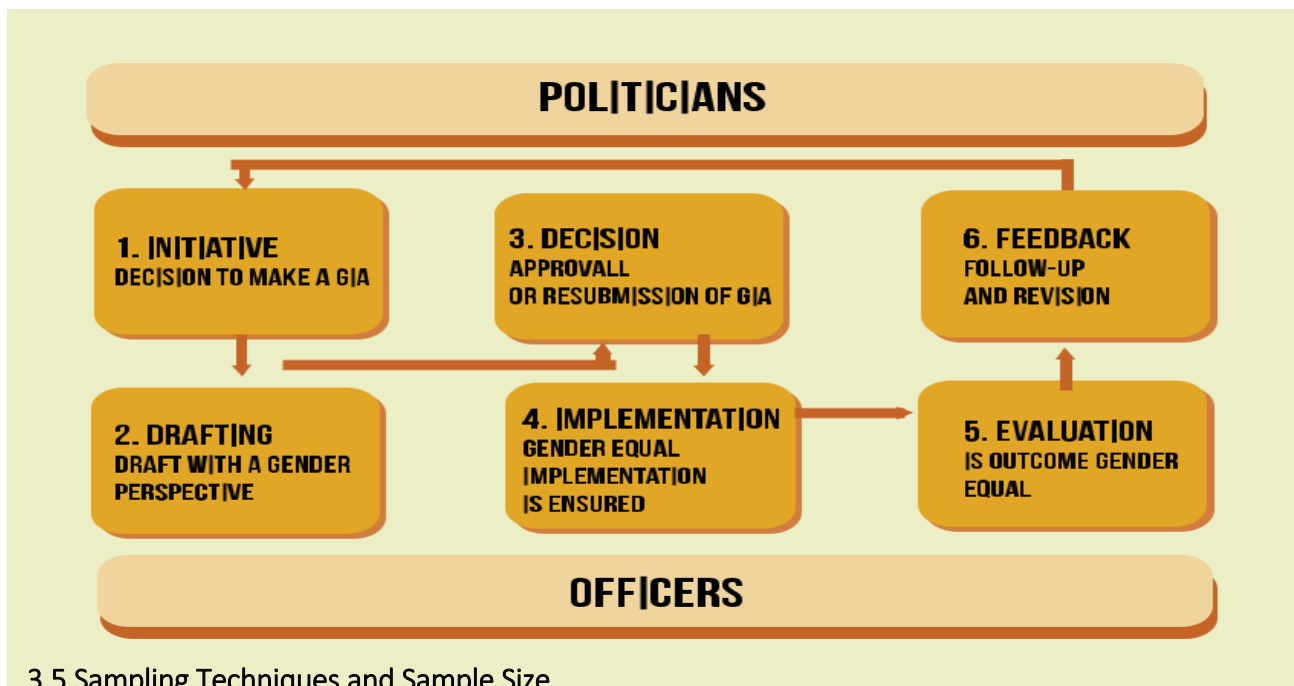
POL|T|C|ANS

1. |N|T|AT|VE
DEC|S|ON TO MAKE A G|A

3. DEC|S|ON
APPROVALL
OR RESUBM|SS|ON OF G|A

6. FEEDBACK
FOLLOW-UP
AND REV|S|ON

2. DRAFT|NG
DRAFT W|TH A GENDER PERSPECT|VE

4. |MPLEMENTAT|ON
GENDER EQUAL
|MPLEMENTAT|ON
|S ENSURED

5. EVALUAT|ON
|S OUTCOME GENDER EQUAL

OFF|CERS

3.5 Sampling Techniques and Sample Size